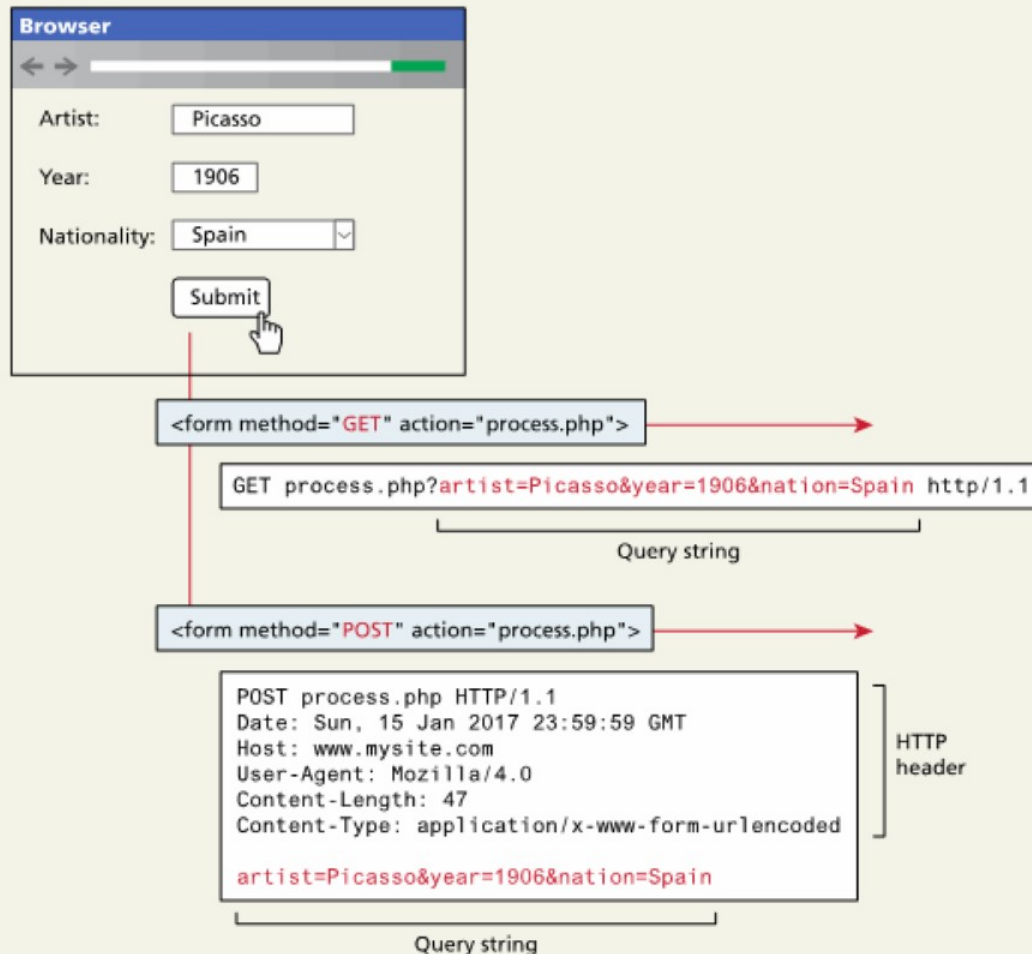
Browser

Artist: Picasso

Year: 1906

Nationality: Spain

Submit

<form method="GET" action="process.php">

GET process.php?artist=Picasso&year=1906&nation=Spain http/1.1

Query string

<form method="POST" action="process.php">

POST process.php HTTP/1.1
Date: Sun, 15 Jan 2017 23:59:59 GMT
Host: www.mysite.com
User-Agent: Mozilla/4.0
Content-Length: 47
Content-Type: application/x-www-form-urlencoded

HTTP header

artist=Picasso&year=1906&nation=Spain

Query string